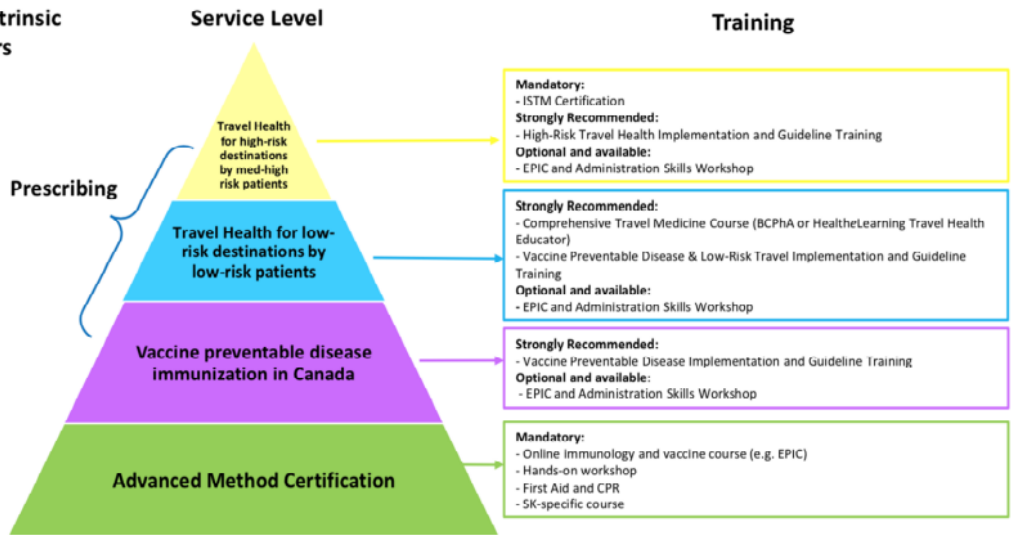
trinsic
rs

Service Level

Training

Travel Health for high-risk destinations by med-high risk patients

Mandatory:
- ISTM Certification
Strongly Recommended:
- High-Risk Travel Health Implementation and Guideline Training
Optional and available:
- EPIC and Administration Skills Workshop

Prescribing

Travel Health for low-risk destinations by low-risk patients

Strongly Recommended:
- Comprehensive Travel Medicine Course (BCPhA or HealtheLearning Travel Health Educator)
- Vaccine Preventable Disease & Low-Risk Travel Implementation and Guideline Training
Optional and available:
- EPIC and Administration Skills Workshop

Vaccine preventable disease immunization in Canada

Strongly Recommended:
- Vaccine Preventable Disease Implementation and Guideline Training
Optional and available:
- EPIC and Administration Skills Workshop

Advanced Method Certification

Mandatory:
- Online immunology and vaccine course (e.g. EPIC)
- Hands-on workshop
- First Aid and CPR
- SK-specific course